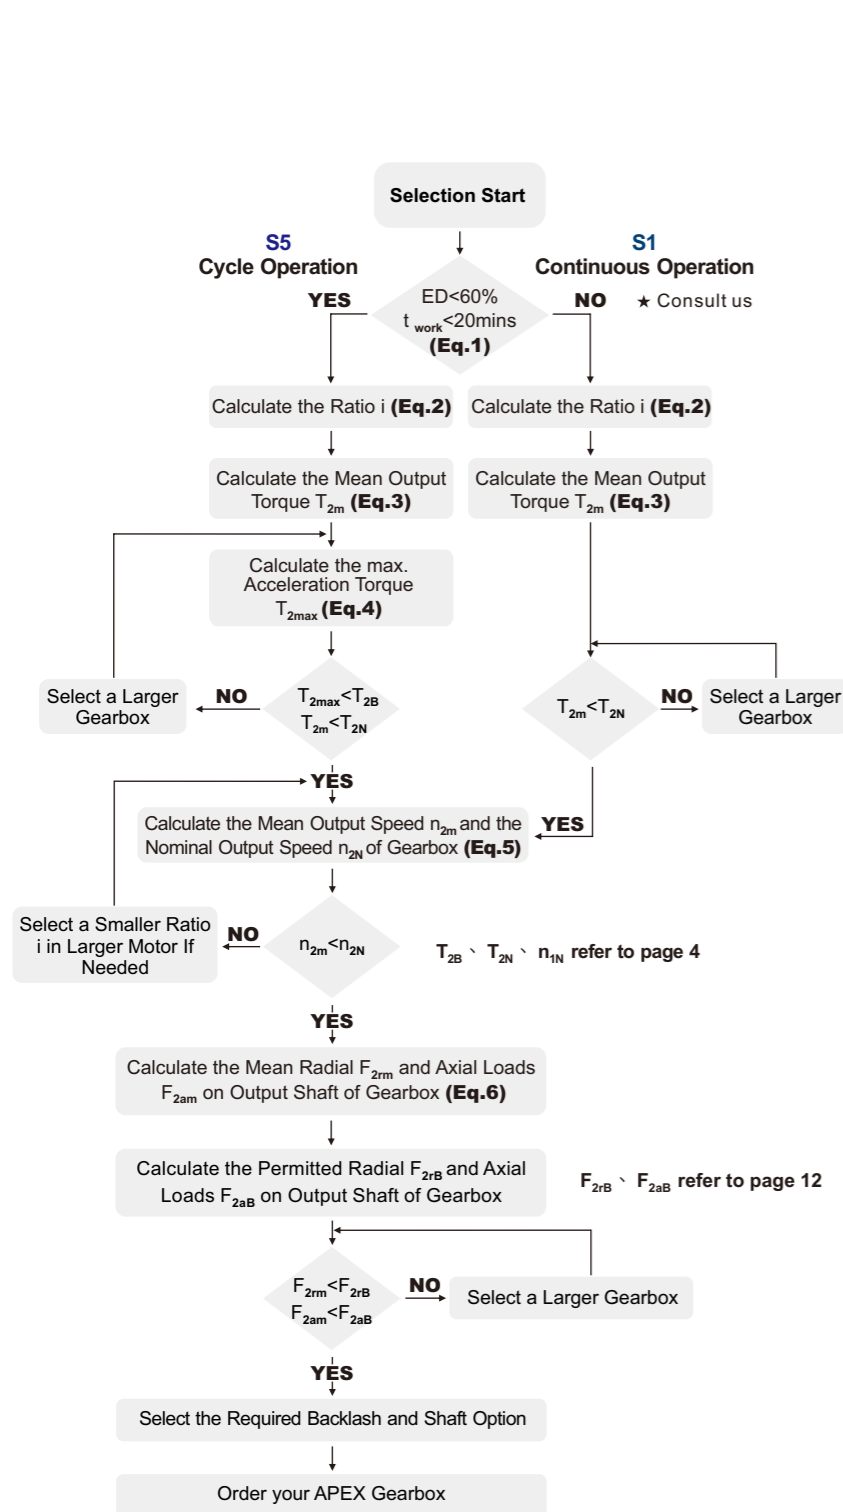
Selection Start

S5
Cycle Operation

S1
Continuous Operation

YES

ED<60%
$t_{work}$<20mins
(Eq.1)

NO

★ Consult us

Calculate the Ratio i (Eq.2)

Calculate the Ratio i (Eq.2)

Calculate the Mean Output Torque $T_{2m}$ (Eq.3)

Calculate the Mean Output Torque $T_{2m}$ (Eq.3)

Calculate the max. Acceleration Torque $T_{2max}$ (Eq.4)

Select a Larger Gearbox

NO

$T_{2max}<T_{2B}$
$T_{2m}<T_{2N}$

$T_{2m}<T_{2N}$

NO

Select a Larger Gearbox

YES

Calculate the Mean Output Speed $n_{2m}$ and the Nominal Output Speed $n_{2N}$ of Gearbox (Eq.5)

YES

Select a Smaller Ratio i in Larger Motor If Needed

NO

$n_{2m}<n_{2N}$

$T_{2B}$ 、 $T_{2N}$ 、 $n_{1N}$ refer to page 4

YES

Calculate the Mean Radial $F_{2rm}$ and Axial Loads $F_{2am}$ on Output Shaft of Gearbox (Eq.6)

Calculate the Permitted Radial $F_{2rB}$ and Axial Loads $F_{2aB}$ on Output Shaft of Gearbox

$F_{2rB}$ 、 $F_{2aB}$ refer to page 12

$F_{2rm}<F_{2rB}$
$F_{2am}<F_{2aB}$

NO

Select a Larger Gearbox

YES

Select the Required Backlash and Shaft Option

Order your APEX Gearbox